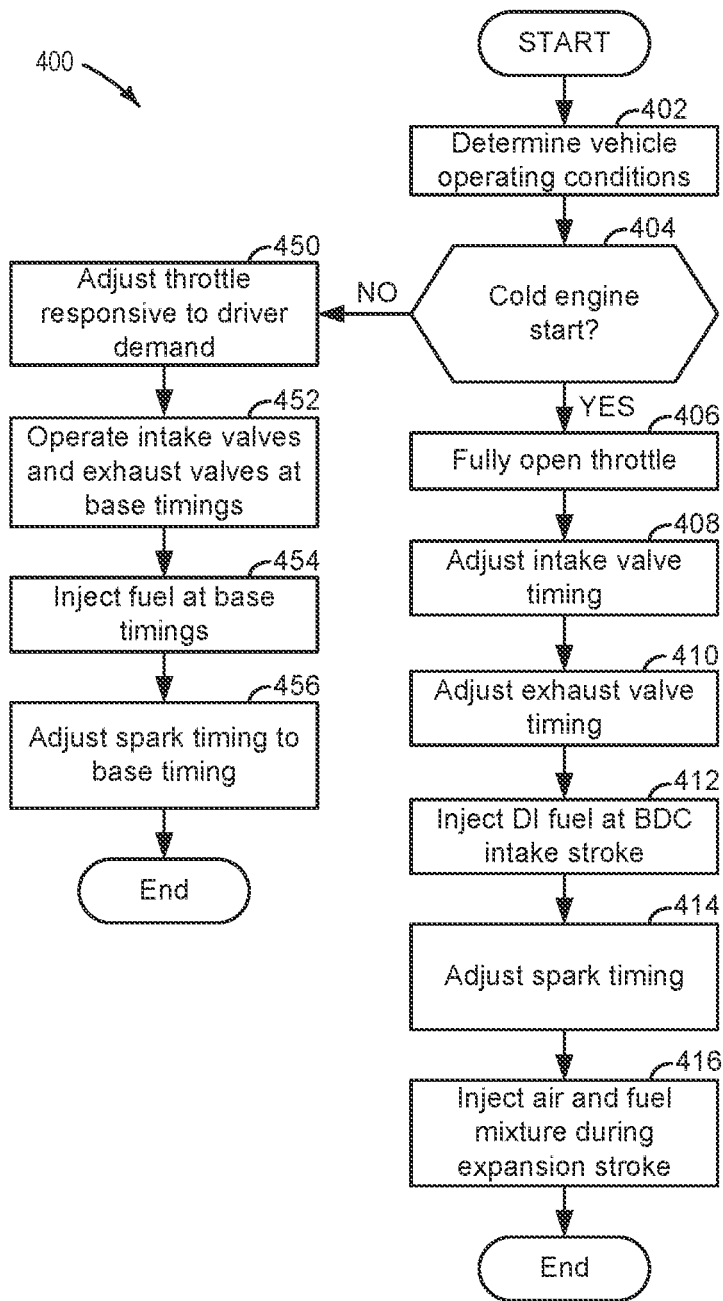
400

START

402
Determine vehicle operating conditions

404
Cold engine start?

NO

450
Adjust throttle responsive to driver demand

452
Operate intake valves and exhaust valves at base timings

454
Inject fuel at base timings

456
Adjust spark timing to base timing

End

YES

406
Fully open throttle

408
Adjust intake valve timing

410
Adjust exhaust valve timing

412
Inject DI fuel at BDC intake stroke

414
Adjust spark timing

416
Inject air and fuel mixture during expansion stroke

End